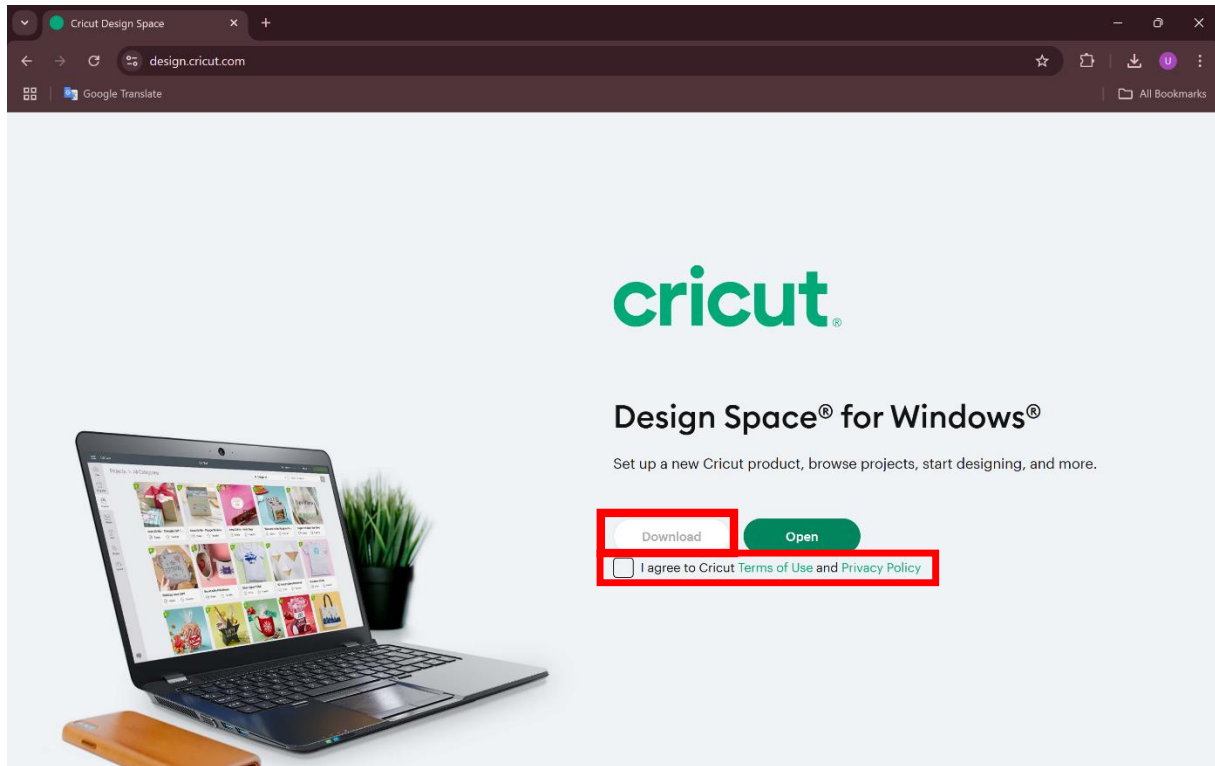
Cricut Design Space

design.cricut.com

U

Google Translate

All Bookmarks

cricut.

Design Space® for Windows®

Set up a new Cricut product, browse projects, start designing, and more.

Download

Open

I agree to Cricut Terms of Use and Privacy Policy